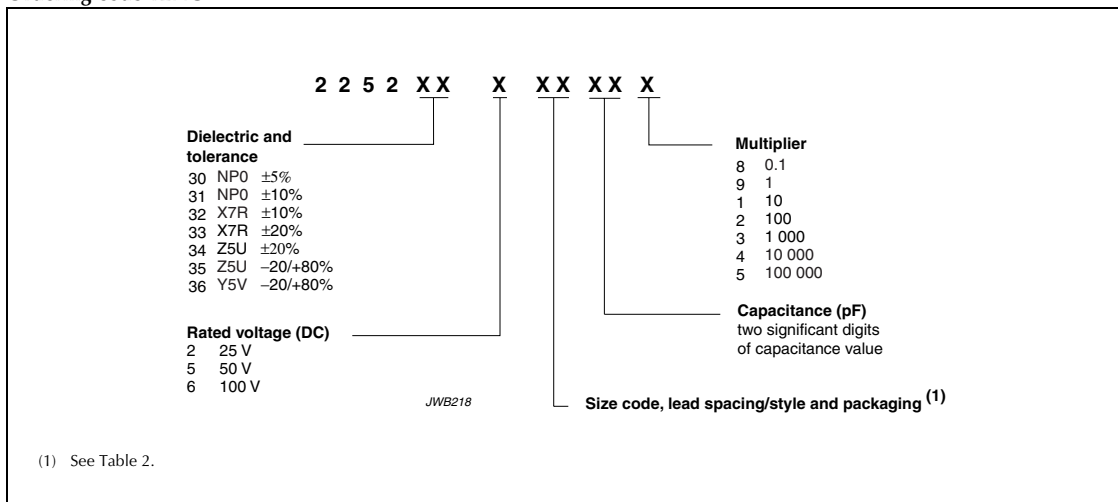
2 2 5 2 X X X X X X X X

Dielectric and tolerance
30 NP0 ±5%
31 NP0 ±10%
32 X7R ±10%
33 X7R ±20%
34 Z5U ±20%
35 Z5U −20/+80%
36 Y5V −20/+80%

Rated voltage (DC)
2 25 V
5 50 V
6 100 V

Multiplier
8 0.1
9 1
1 10
2 100
3 1 000
4 10 000
5 100 000

Capacitance (pF)
two significant digits of capacitance value

JWB218

Size code, lead spacing/style and packaging $^{(1)}$

(1) See Table 2.